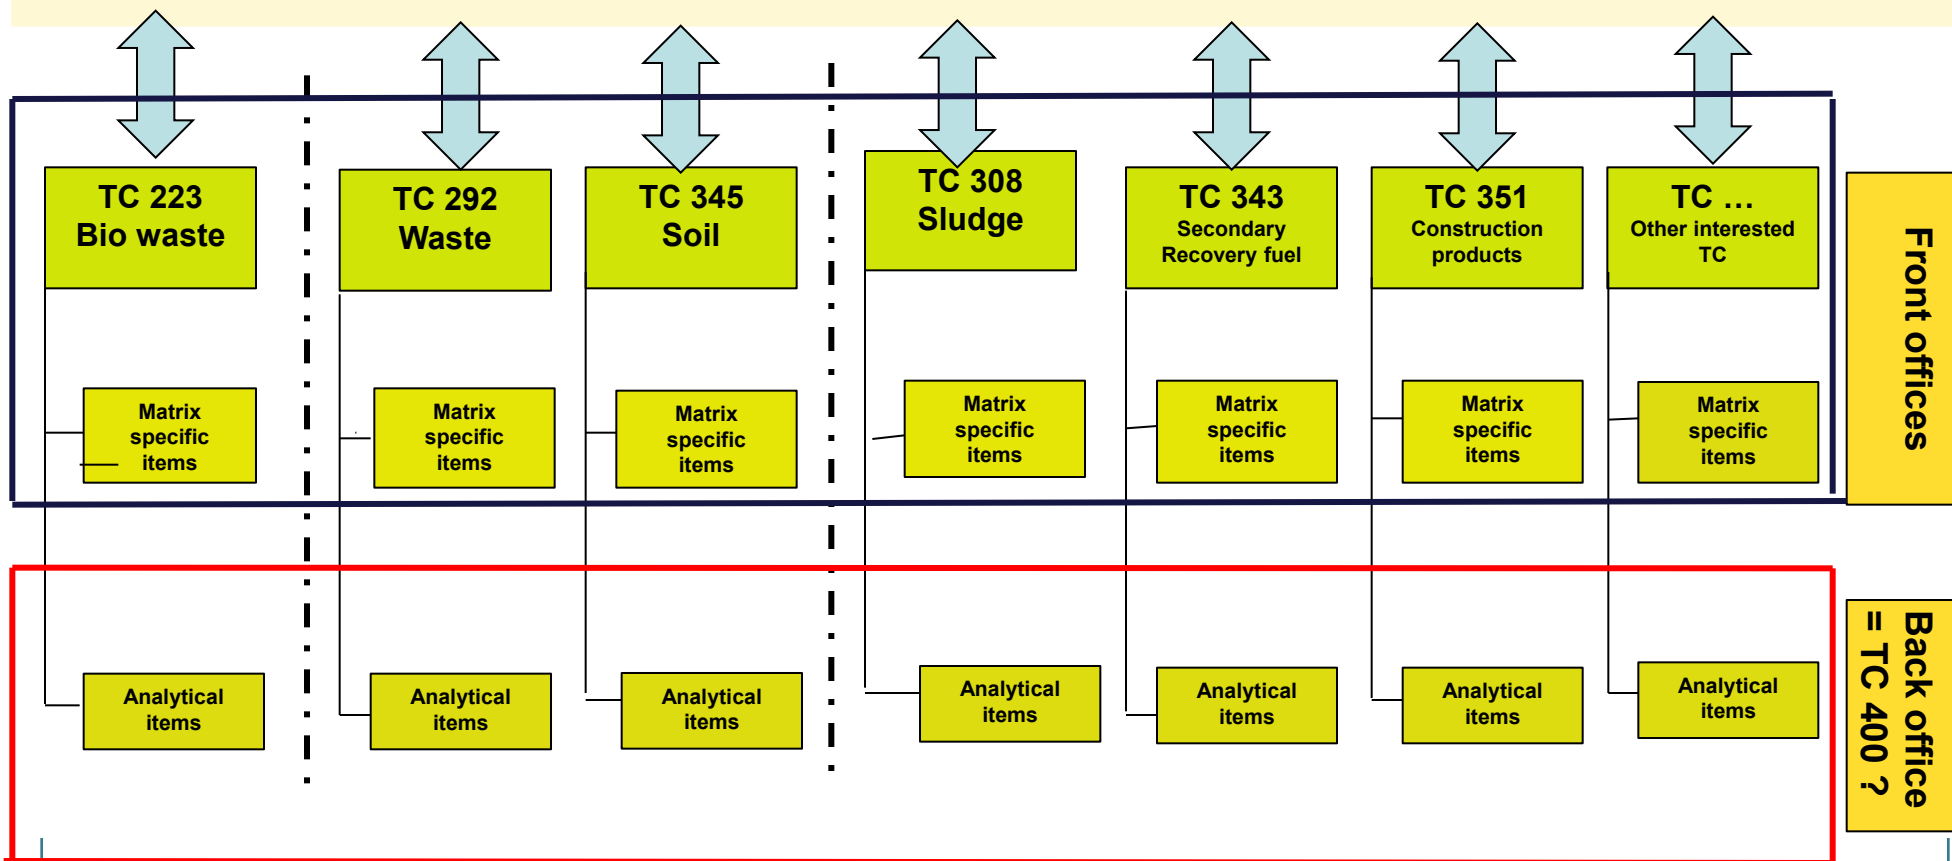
TC 223
Bio waste

TC 292
Waste

TC 345
Soil

TC 308
Sludge

TC 343
Secondary Recovery fuel

TC 351
Construction products

TC …
Other interested TC

Front offices

Matrix specific items

Matrix specific items

Matrix specific items

Matrix specific items

Matrix specific items

Matrix specific items

Matrix specific items

Analytical items

Analytical items

Analytical items

Analytical items

Analytical items

Analytical items

Analytical items

Back office = TC 400 ?